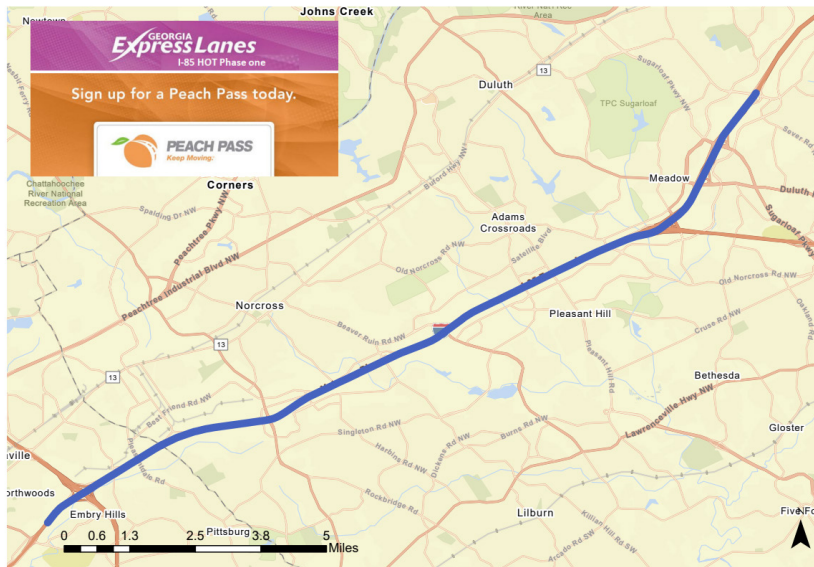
Newtown
Johns Creek
GEORGIA
Express Lanes
I-85 HOT Phase one
Sign up for a Peach Pass today.
PEACH PASS
Keep Moving.
Duluth
13
TPC Sugarloaf
Sugarloaf Pkwy NW
Meadow
Duluth
Sugarloaf Pkwy
Corners
Chattahoochee River National Recreation Area
Spalding Dr NW
Peachtree Pkwy NW
Buford Hwy NW
Adams Crossroads
Satellite Blvd
Old Norcross Rd NW
Peachtree Industrial Blvd NW
Norcross
Old Norcross Rd NW
Pleasant Hill
Beaver Ruin Rd NW
Cruse Rd NW
Oakland Rd
13
13
Pleasant Hill Rd
Bethesda
Lawrenceville Hwy NW
Best Friend Rd NW
Singleton Rd NW
Harbins Rd NW
Dickens Rd NW
Burns Rd NW
Gloster
ville
Rockbridge Rd
Northwoods
Embry Hills
Lilburn
Killian Hill Rd SW
Arcado Rd SW
Five Fo
0 0.6 1.3 2.5 3.8 5 Miles
Pittsburg